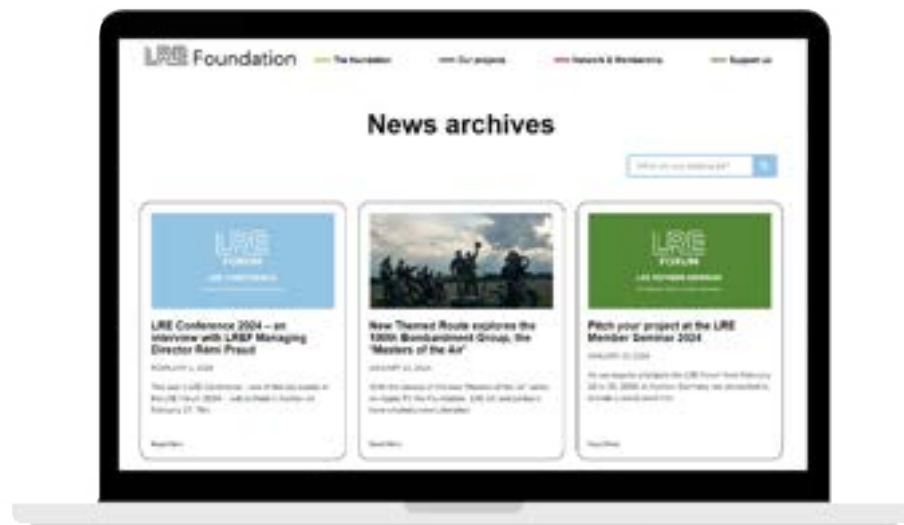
LRE Foundation

The foundation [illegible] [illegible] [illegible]

News archives

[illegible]

LRE FORUM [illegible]

LRE Conference 2024 – an interview with LREF Managing Director Rémi Praud

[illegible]

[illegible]

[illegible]

New Themed Route explores the 100th Bombardment Group, the "Masters of the Air"

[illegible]

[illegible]

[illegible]

LRE FORUM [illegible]

Pitch your project at the LRE Member Seminar 2024

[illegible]

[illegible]

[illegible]